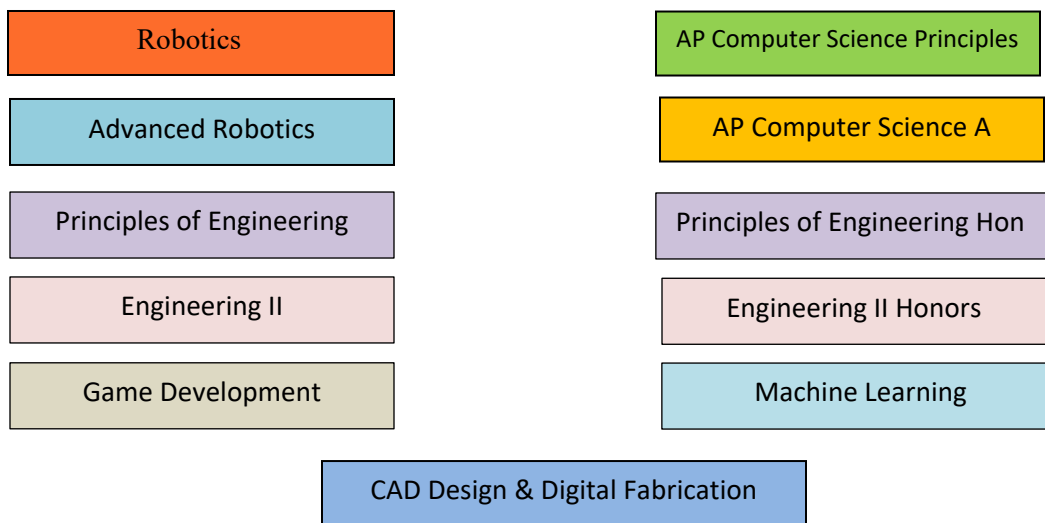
Robotics

AP Computer Science Principles

Advanced Robotics

AP Computer Science A

Principles of Engineering

Principles of Engineering Hon

Engineering II

Engineering II Honors

Game Development

Machine Learning

CAD Design & Digital Fabrication